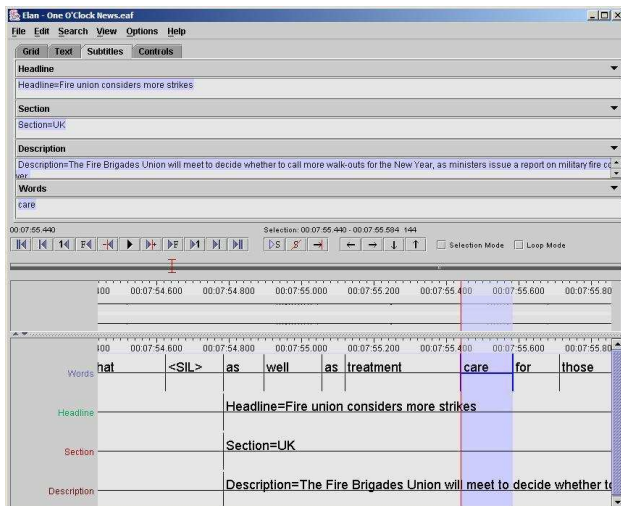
Elan - One O'Clock News.eaf

File Edit Search View Options Help

Grid Text Subtitles Controls

Headline

Headline=Fire union considers more strikes

Section

Section=UK

Description

Description=The Fire Brigades Union will meet to decide whether to call more walk-outs for the New Year, as ministers issue a report on military fire co
ver

Words

care

00:07:55.440

Selection: 00:07:55.440 - 00:07:55.584 144

Selection Mode

Loop Mode

400 00:07:54.600 00:07:54.800 00:07:55.000 00:07:55.200 00:07:55.400 00:07:55.600 00:07:55.80

400 00:07:54.600 00:07:54.800 00:07:55.000 00:07:55.200 00:07:55.400 00:07:55.600 00:07:55.80

Words hat <SIL> as well as treatment care for those

Headline Headline=Fire union considers more strikes

Section Section=UK

Description Description=The Fire Brigades Union will meet to decide whether t